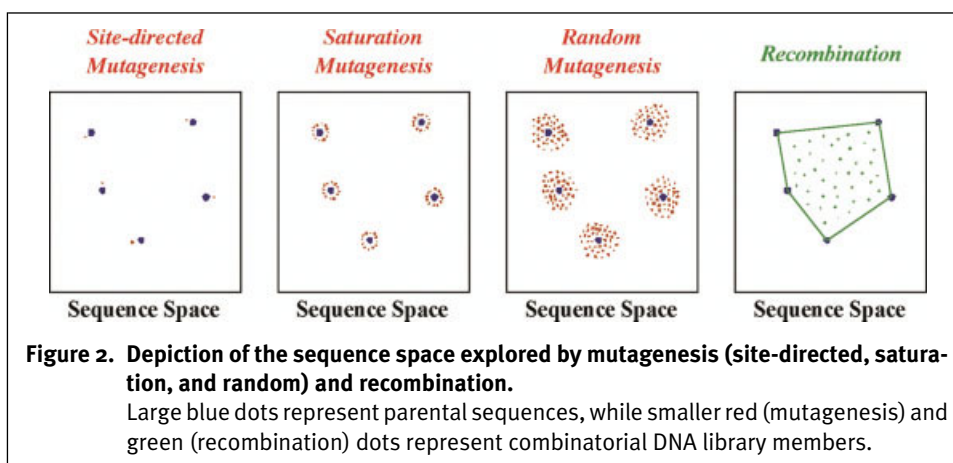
Site-directed Mutagenesis

Sequence Space

Saturation Mutagenesis

Sequence Space

Random Mutagenesis

Sequence Space

Recombination

Sequence Space

Figure 2. Depiction of the sequence space explored by mutagenesis (site-directed, saturation, and random) and recombination.
Large blue dots represent parental sequences, while smaller red (mutagenesis) and green (recombination) dots represent combinatorial DNA library members.